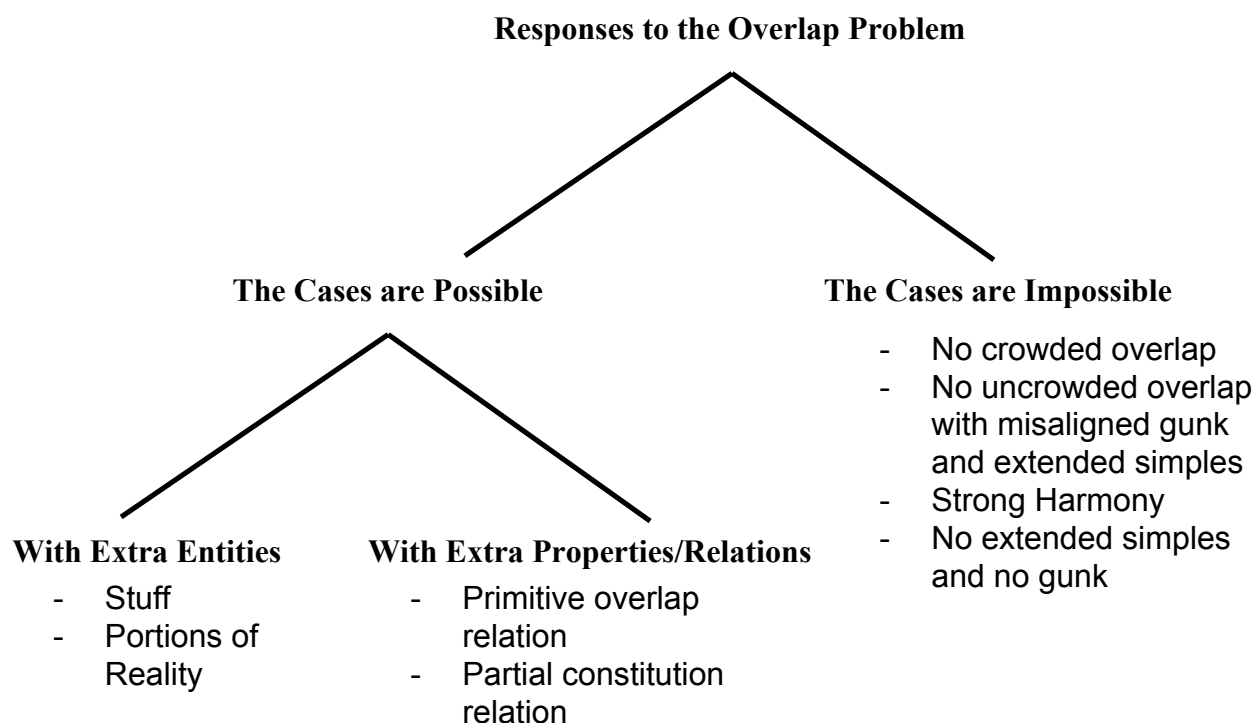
Responses to the Overlap Problem

The Cases are Possible

The Cases are Impossible
- No crowded overlap
- No uncrowded overlap with misaligned gunk and extended simples
- Strong Harmony
- No extended simples and no gunk

With Extra Entities
- Stuff
- Portions of Reality

With Extra Properties/Relations
- Primitive overlap relation
- Partial constitution relation